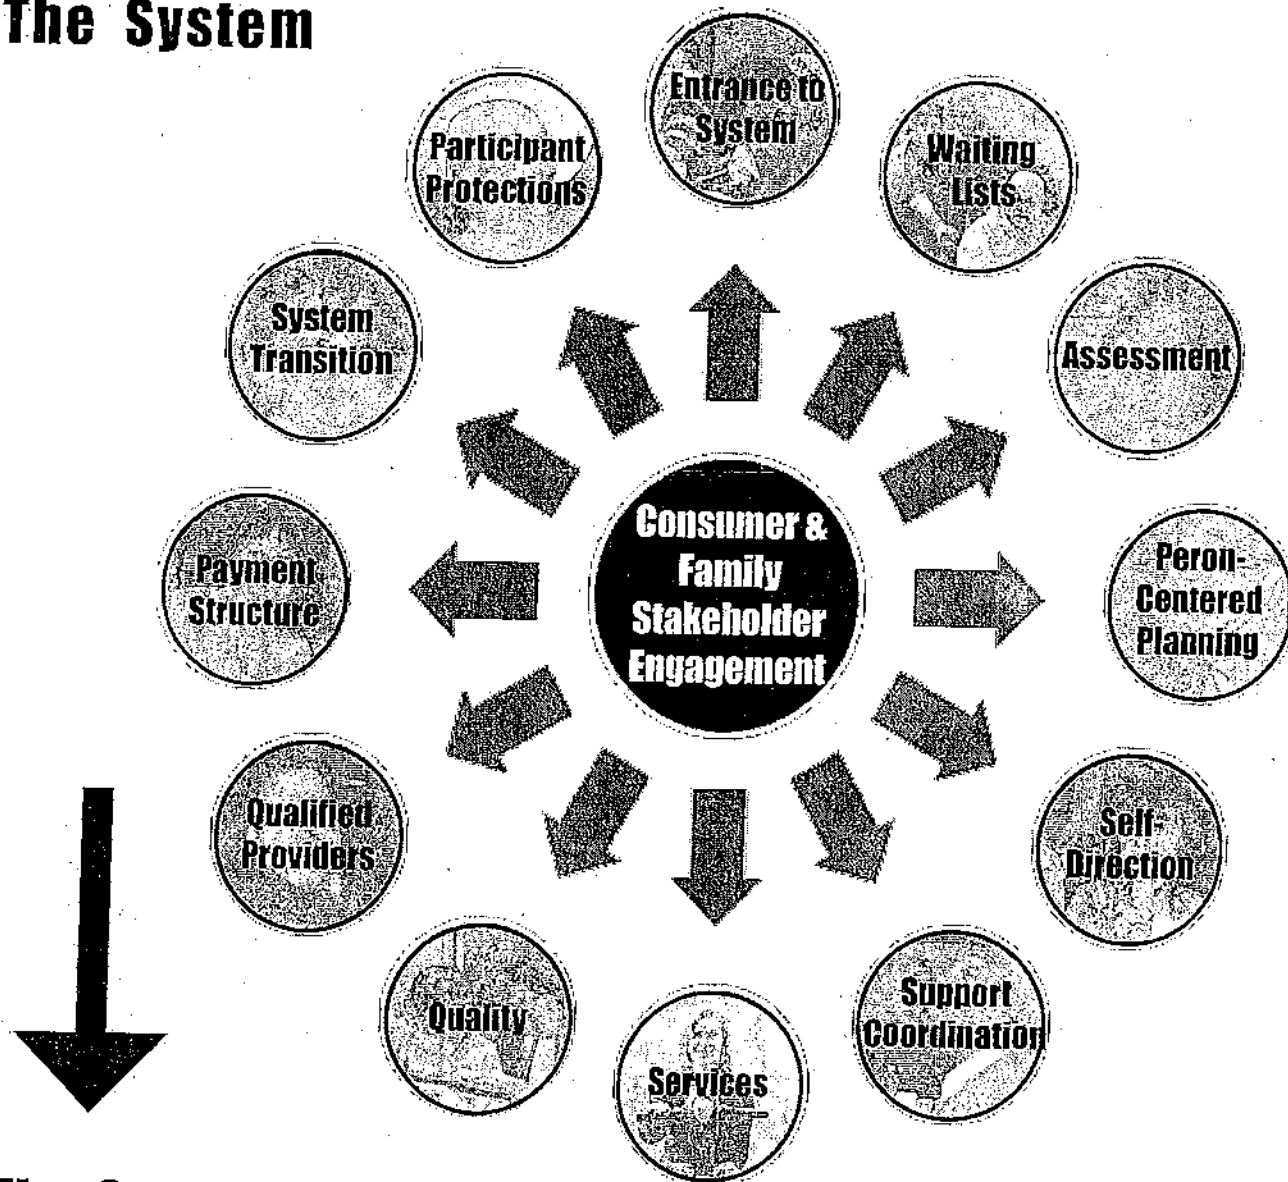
The System

Entrance to System

Participant Protections

Waiting Lists

System Transition

Assessment

Consumer & Family Stakeholder Engagement

Payment Structure

Peron-Centered Planning

Qualified Providers

Self-Direction

Quality

Support Coordination

Services

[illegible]